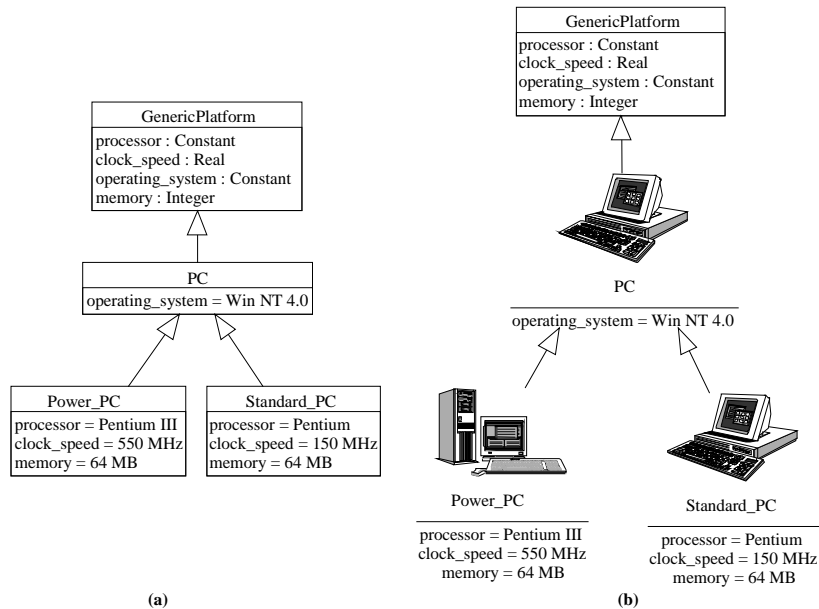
GenericPlatform
processor : Constant
clock_speed : Real
operating_system : Constant
memory : Integer

PC
operating_system = Win NT 4.0

Power_PC
processor = Pentium III
clock_speed = 550 MHz
memory = 64 MB

Standard_PC
processor = Pentium
clock_speed = 150 MHz
memory = 64 MB

(a)

GenericPlatform
processor : Constant
clock_speed : Real
operating_system : Constant
memory : Integer

PC
operating_system = Win NT 4.0

Power_PC
processor = Pentium III
clock_speed = 550 MHz
memory = 64 MB

Standard_PC
processor = Pentium
clock_speed = 150 MHz
memory = 64 MB

(b)